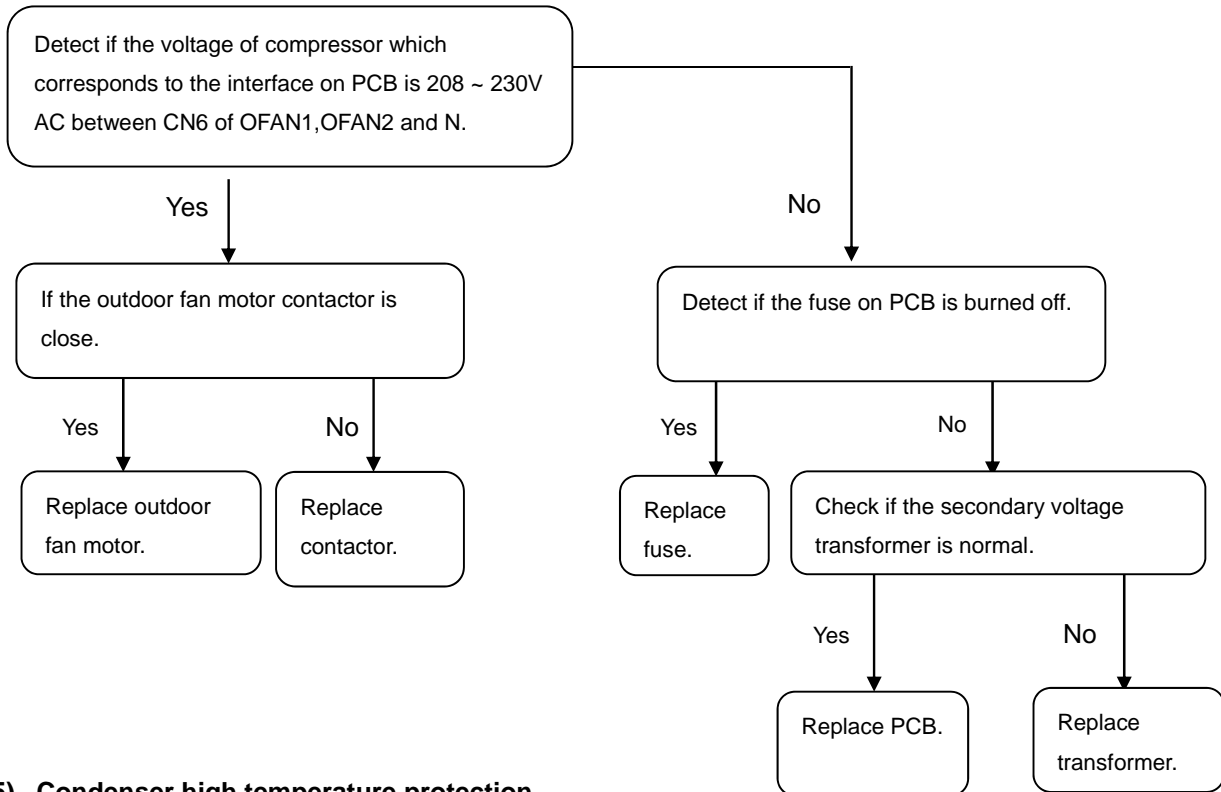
Detect if the voltage of compressor which corresponds to the interface on PCB is 208 ~ 230V AC between CN6 of OFAN1,OFAN2 and N.

Yes

No

If the outdoor fan motor contactor is close.

Detect if the fuse on PCB is burned off.

Yes

No

Yes

No

Replace outdoor fan motor.

Replace contactor.

Replace fuse.

Check if the secondary voltage transformer is normal.

Yes

No

Replace PCB.

Replace transformer.

5) Condenser high temperature protection